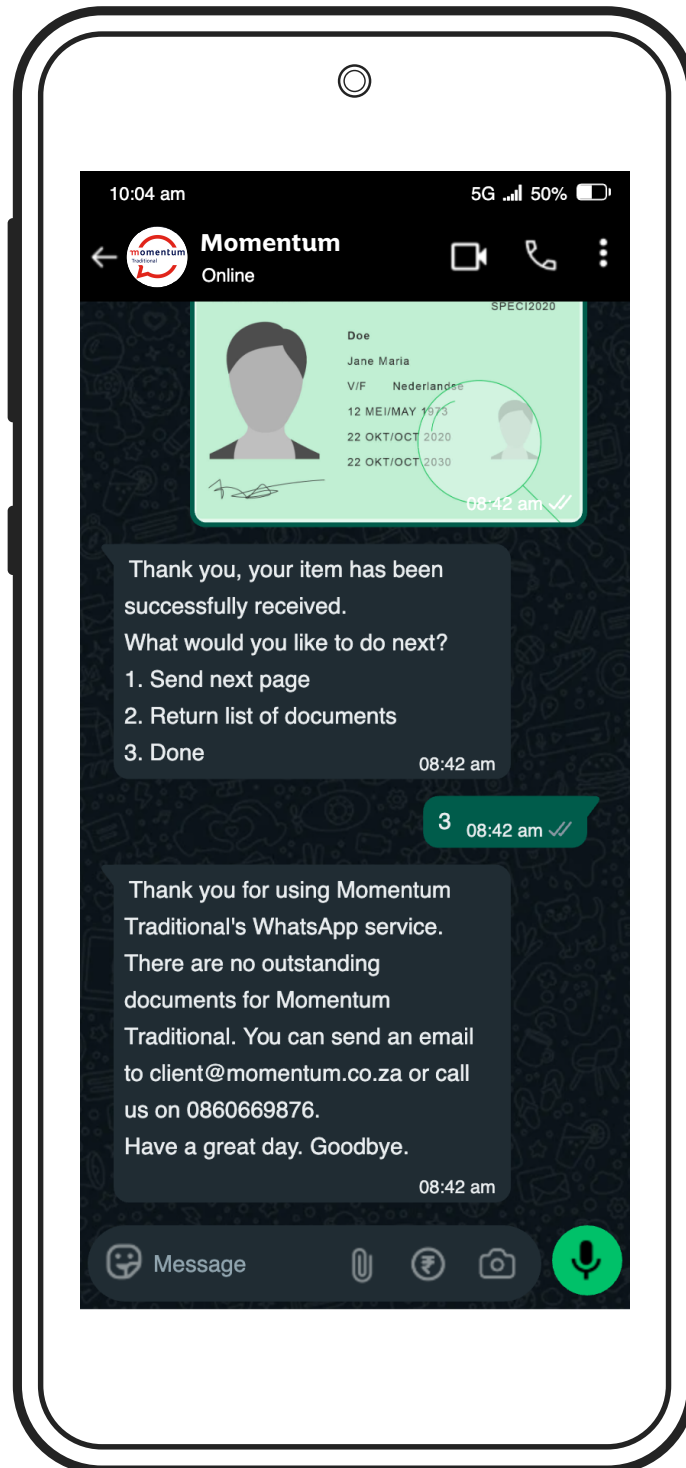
10:04 am

5G 50%

momentum Traditional

Momentum

Online

SPECI2020

Doe

Jane Maria

V/F Nederlandse

12 MEI/MAY 1973

22 OKT/OCT 2020

22 OKT/OCT 2030

08:42 am

Thank you, your item has been successfully received.
What would you like to do next?
1. Send next page
2. Return list of documents
3. Done

08:42 am

3 08:42 am

Thank you for using Momentum Traditional's WhatsApp service. There are no outstanding documents for Momentum Traditional. You can send an email to client@momentum.co.za or call us on 0860669876.
Have a great day. Goodbye.

08:42 am

Message